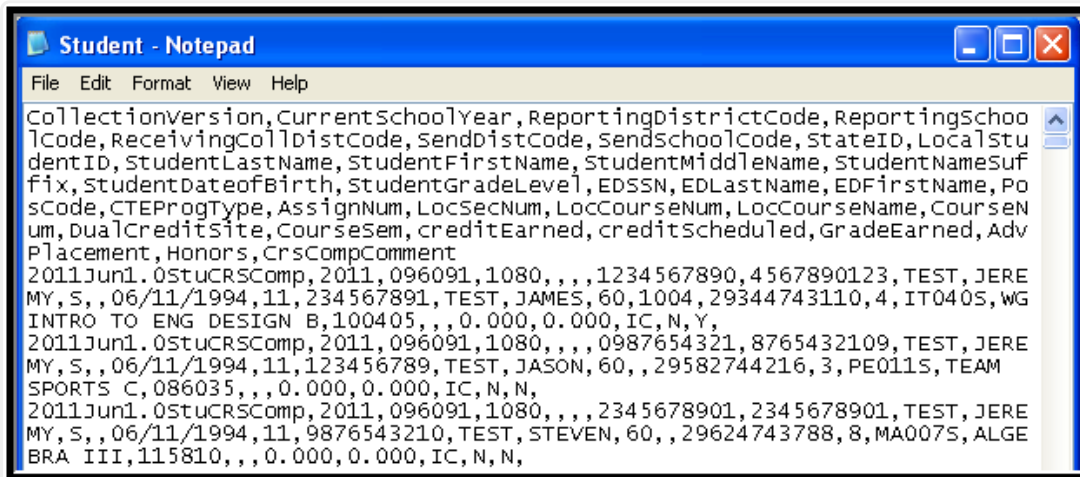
Student - Notepad

File Edit Format View Help

CollectionVersion,CurrentSchoolYear,ReportingDistrictCode,ReportingSchoolCode,ReceivingCollDistCode,SendDistCode,SendSchoolCode,StateID,LocalStudentID,StudentLastName,StudentFirstName,StudentMiddleName,StudentNameSuffix,StudentDateofBirth,StudentGradeLevel,EDSSN,EDLastName,EDFirstName,PosCode,CTEProgType,AssignNum,LocSecNum,LocCourseNum,LocCourseName,CourseNum,DualCreditSite,CourseSem,creditEarned,creditScheduled,GradeEarned,AdvPlacement,Honors,CrsCompComment
2011Jun1.0StuCRSComp,2011,096091,1080,,,,1234567890,4567890123,TEST,JEREMY,S,,06/11/1994,11,234567891,TEST,JAMES,60,1004,29344743110,4,IT040S,WG INTRO TO ENG DESIGN B,100405,,,0.000,0.000,IC,N,Y,
2011Jun1.0StuCRSComp,2011,096091,1080,,,,0987654321,8765432109,TEST,JEREMY,S,,06/11/1994,11,123456789,TEST,JASON,60,,29582744216,3,PE011S,TEAM SPORTS C,086035,,,0.000,0.000,IC,N,N,
2011Jun1.0StuCRSComp,2011,096091,1080,,,,2345678901,2345678901,TEST,JEREMY,S,,06/11/1994,11,9876543210,TEST,STEVEN,60,,29624743788,8,MA007S,ALGEBRA III,115810,,,0.000,0.000,IC,N,N,